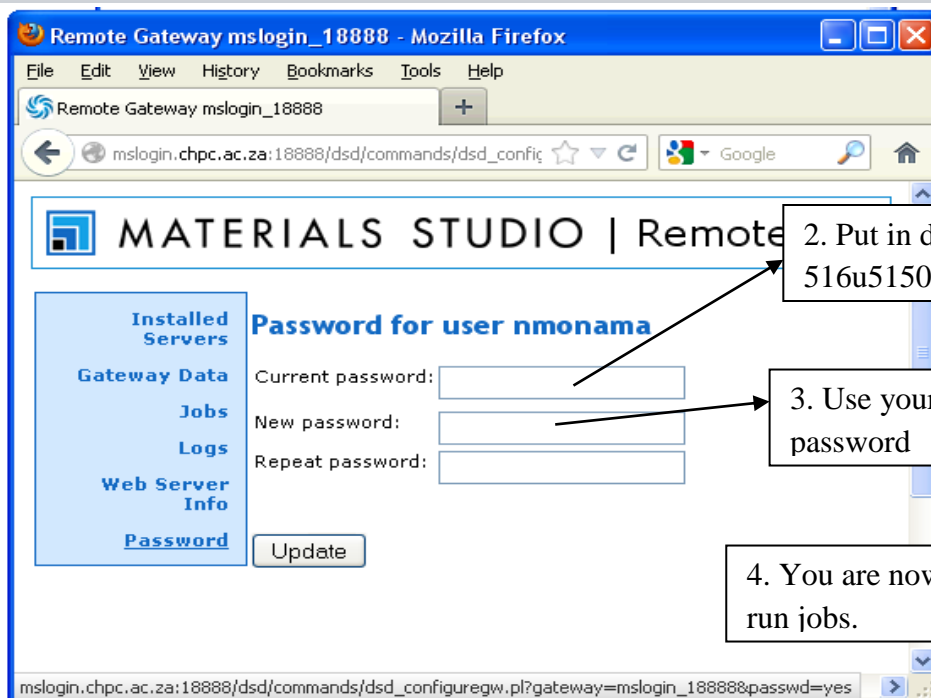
Remote Gateway mslogin_18888 - Mozilla Firefox

File Edit View History Bookmarks Tools Help

Remote Gateway mslogin_18888

+

mslogin.chpc.ac.za:18888/dsd/commands/dsd_config

Google

MATERIALS STUDIO | Remote

2. Put in d
516u5150

Installed Servers

Gateway Data

Jobs

Logs

Web Server Info

Password

Password for user nmonama

Current password:

New password:

Repeat password:

3. Use your
password

Update

4. You are now
run jobs.

mslogin.chpc.ac.za:18888/dsd/commands/dsd_configuregw.pl?gateway=mslogin_18888&passwd=yes